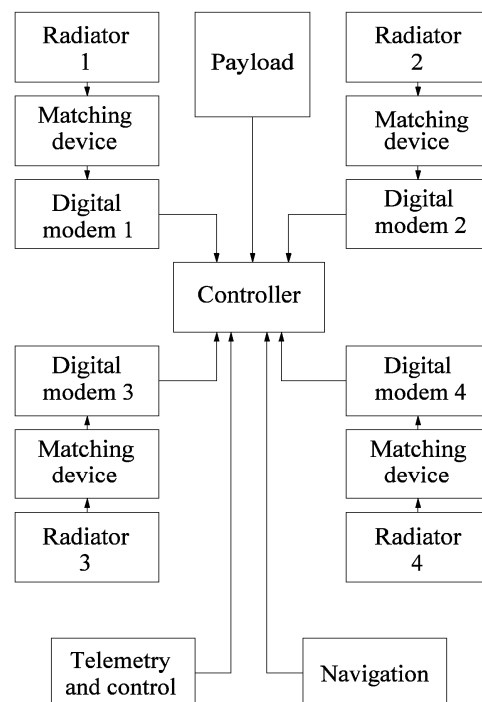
Radiator 1

Matching device

Digital modem 1

Payload

Radiator 2

Matching device

Digital modem 2

Controller

Digital modem 3

Matching device

Radiator 3

Digital modem 4

Matching device

Radiator 4

Telemetry and control

Navigation